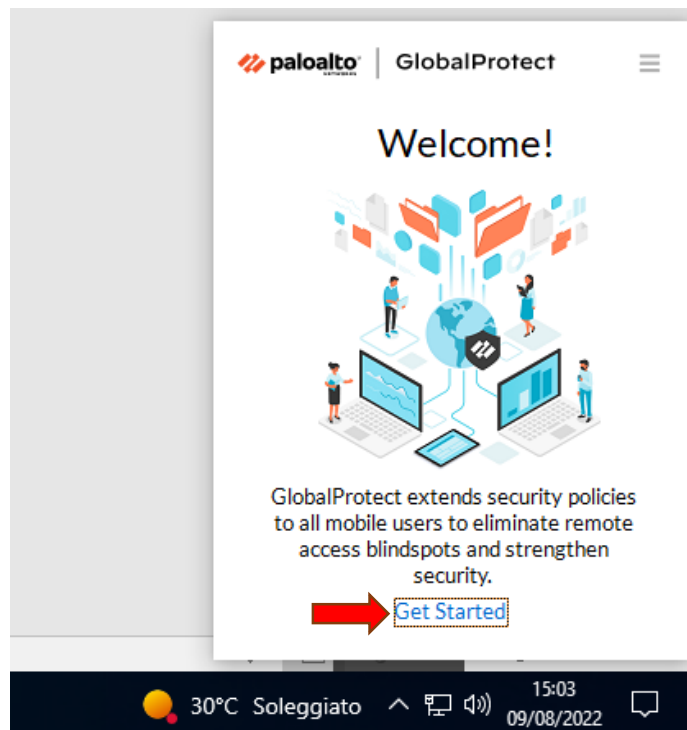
paloalto NETWORKS | GlobalProtect

Welcome!

GlobalProtect extends security policies to all mobile users to eliminate remote access blindspots and strengthen security.

Get Started

30°C Soleggiato

15:03
09/08/2022